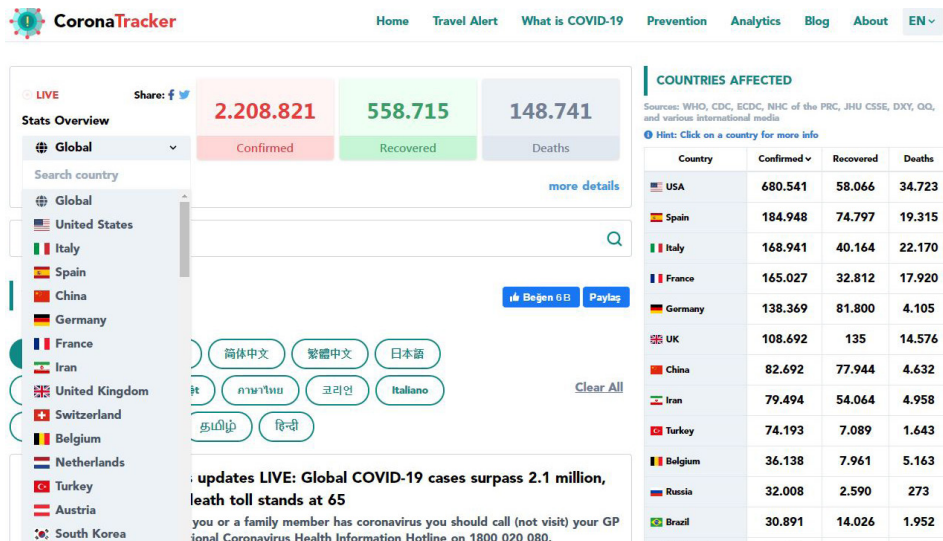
CoronaTracker

Home Travel Alert What is COVID-19 Prevention Analytics Blog About EN

LIVE
Share:
Stats Overview
Global
Search country
Global
United States
Italy
Spain
China
Germany
France
Iran
United Kingdom
Switzerland
Belgium
Netherlands
Turkey
Austria
South Korea

2.208.821
Confirmed
558.715
Recovered
148.741
Deaths

more details

Beğen 6B Paylaş

简体中文 繁體中文 日本語
ệt ภาษาไทย 코리언 Italiano Clear All
தமிழ் हिन्दी

s updates LIVE: Global COVID-19 cases surpass 2.1 million, leath toll stands at 65
you or a family member has coronavirus you should call (not visit) your GP ional Coronavirus Health Information Hotline on 1800 020 080.

COUNTRIES AFFECTED
Sources: WHO, CDC, ECDC, NHC of the PRC, JHU CSSE, DXY, QQ, and various international media
Hint: Click on a country for more info

| Country | Confirmed | Recovered | Deaths |
|---|---|---|---|
| USA | 680.541 | 58.066 | 34.723 |
| Spain | 184.948 | 74.797 | 19.315 |
| Italy | 168.941 | 40.164 | 22.170 |
| France | 165.027 | 32.812 | 17.920 |
| Germany | 138.369 | 81.800 | 4.105 |
| UK | 108.692 | 135 | 14.576 |
| China | 82.692 | 77.944 | 4.632 |
| Iran | 79.494 | 54.064 | 4.958 |
| Turkey | 74.193 | 7.089 | 1.643 |
| Belgium | 36.138 | 7.961 | 5.163 |
| Russia | 32.008 | 2.590 | 273 |
| Brazil | 30.891 | 14.026 | 1.952 |